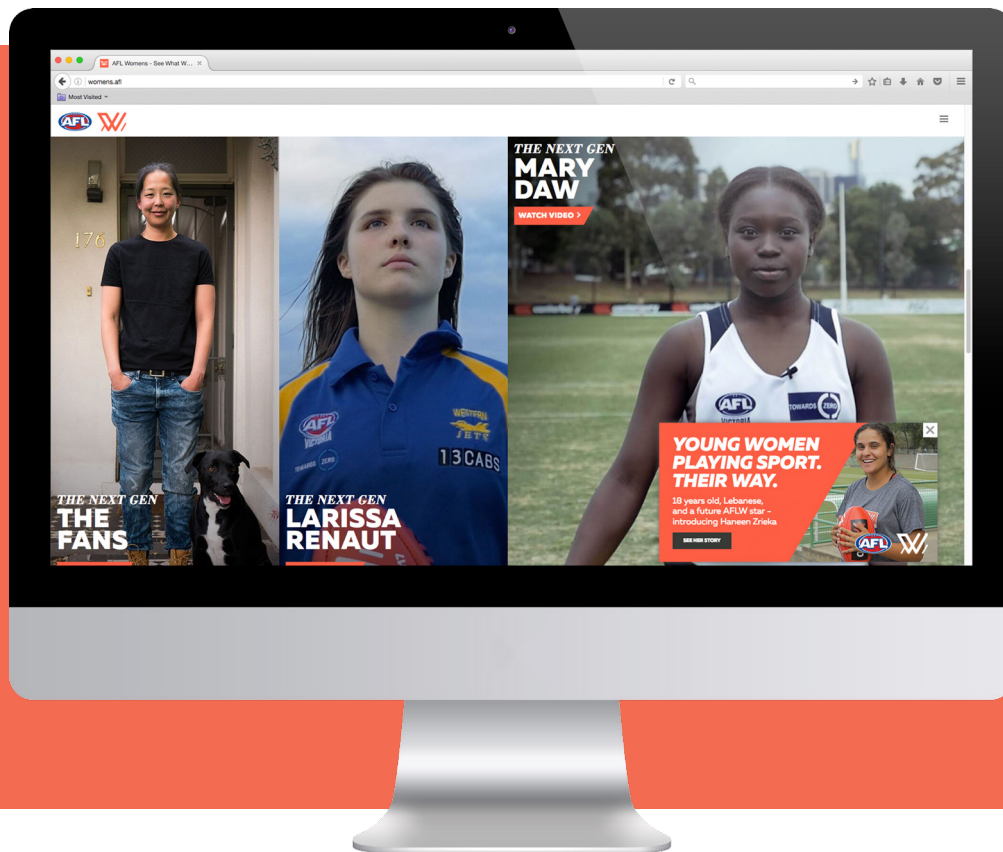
AFL Womens - See What W...

womens.afl

Most Visited

AFL

THE NEXT GEN
MARY DAW
WATCH VIDEO >

AFL VICTORIA
TOWARDS ZERO

WESTERN JETS
13CABS

THE NEXT GEN
THE FANS

THE NEXT GEN
LARISSA RENAUT

YOUNG WOMEN PLAYING SPORT. THEIR WAY.
18 years old, Lebanese, and a future AFLW star – introducing Haneen Zrieka
SEE HER STORY

AFL